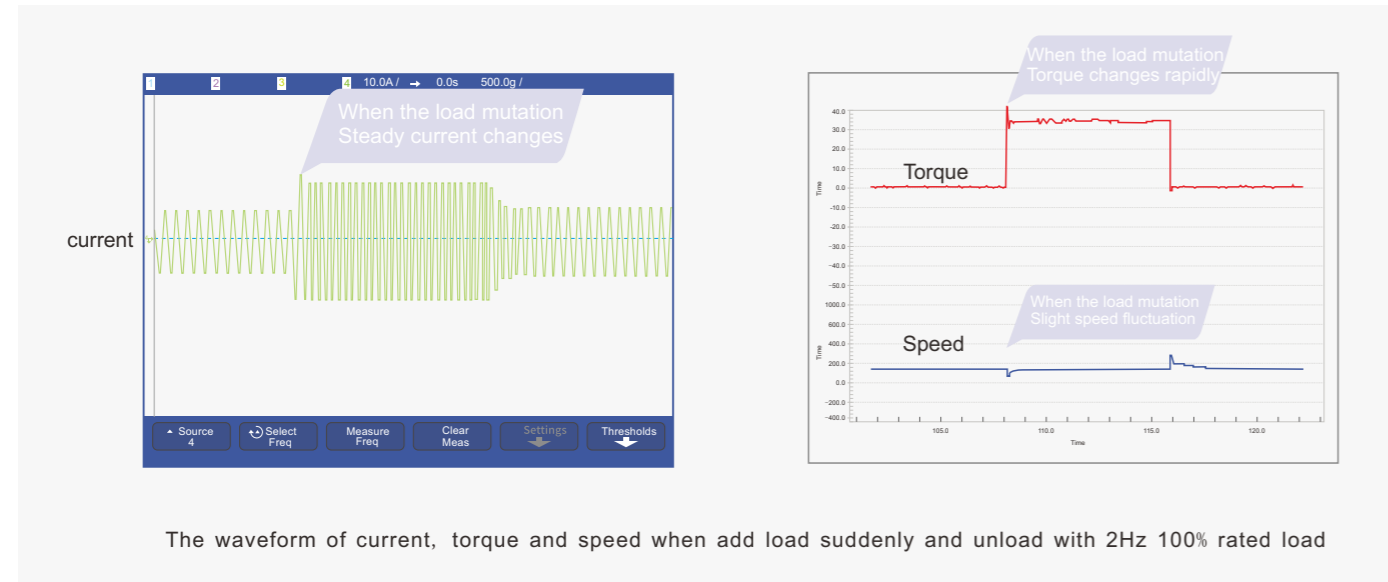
1 2 3 4 10.0A / → 0.0s 500.0g /

When the load mutation
Steady current changes

current

Source 4

Select Freq

Measure Freq

Clear Meas

Settings

Thresholds

When the load mutation
Torque changes rapidly

40.0
30.0
20.0
10.0
0.0
-10.0
-20.0
-30.0
-40.0
-50.0
-60.0

Torque

Time

When the load mutation
Slight speed fluctuation

1000.0
800.0
600.0
400.0
200.0
0.0
-200.0
-400.0

Speed

Time

105.0
110.0
115.0
120.0

Time

The waveform of current, torque and speed when add load suddenly and unload with 2Hz 100% rated load